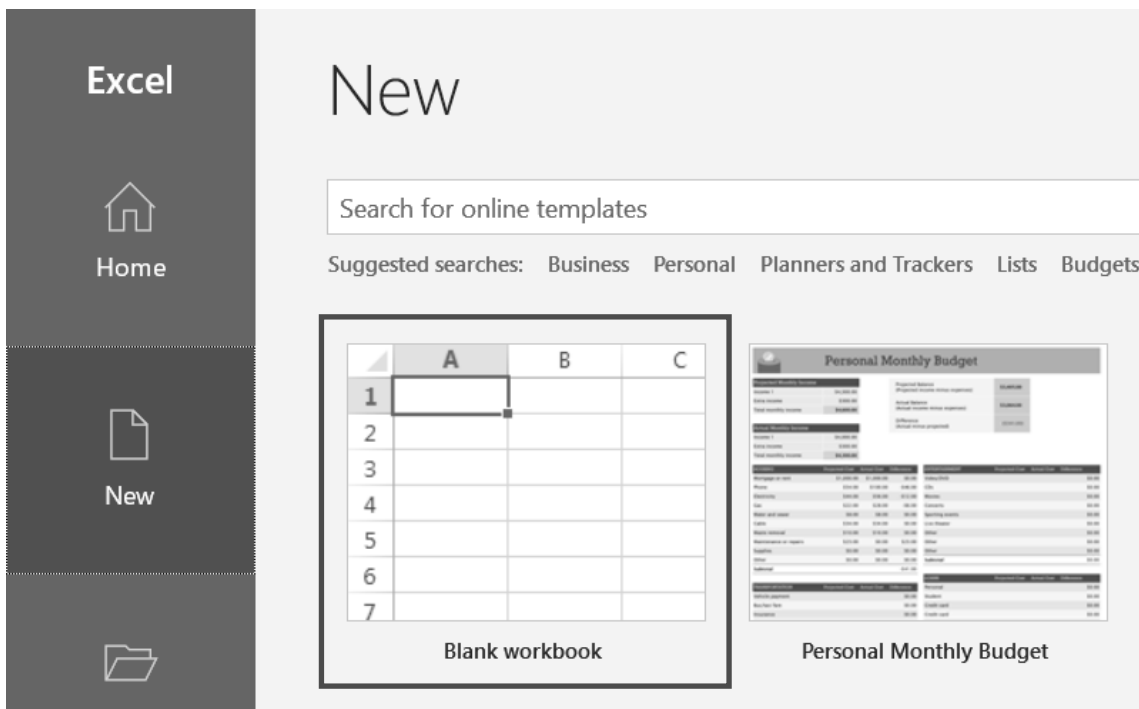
Excel

Home

New

New

Search for online templates

Suggested searches: Business Personal Planners and Trackers Lists Budgets

| | A | B | C |
|---|---|---|---|
| 1 | | | |
| 2 | | | |
| 3 | | | |
| 4 | | | |
| 5 | | | |
| 6 | | | |
| 7 | | | |

Blank workbook

Personal Monthly Budget

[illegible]

Personal Monthly Budget